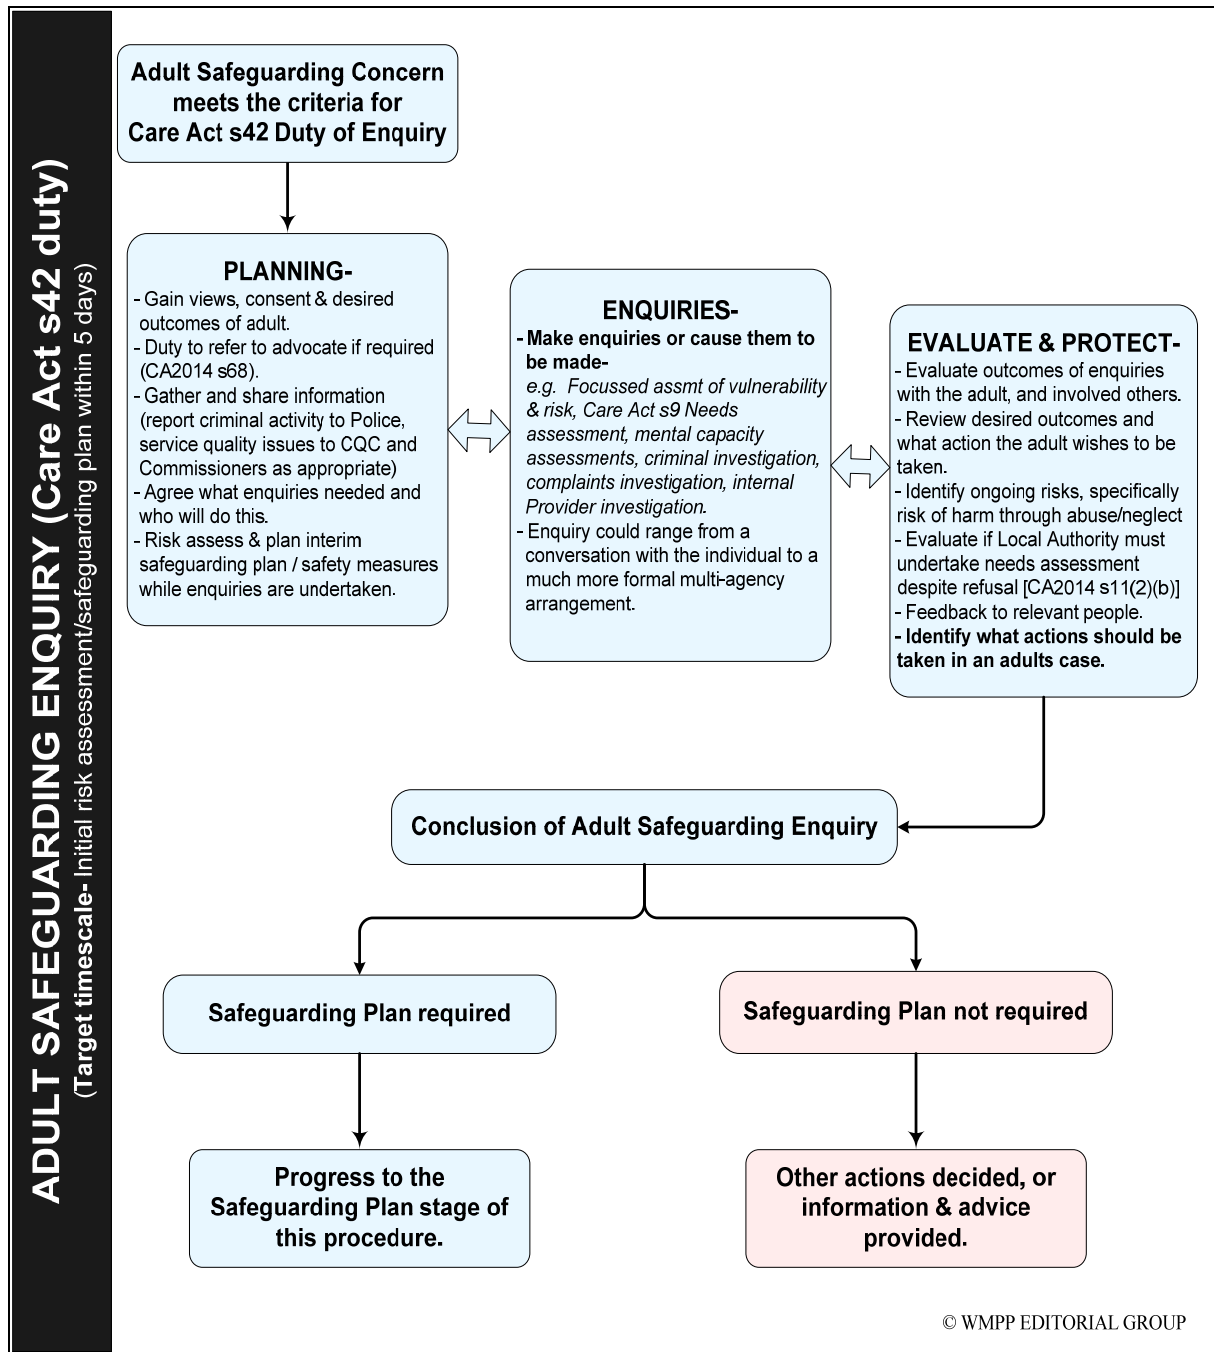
ADULT SAFEGUARDING ENQUIRY (Care Act s42 duty)
(Target timescale- Initial risk assessment/safeguarding plan within 5 days)

Adult Safeguarding Concern meets the criteria for Care Act s42 Duty of Enquiry

PLANNING-
- Gain views, consent & desired outcomes of adult.
- Duty to refer to advocate if required (CA2014 s68).
- Gather and share information (report criminal activity to Police, service quality issues to CQC and Commissioners as appropriate)
- Agree what enquiries needed and who will do this.
- Risk assess & plan interim safeguarding plan / safety measures while enquiries are undertaken.

ENQUIRIES-
- Make enquiries or cause them to be made-
e.g. Focussed assmt of vulnerability & risk, Care Act s9 Needs assessment, mental capacity assessments, criminal investigation, complaints investigation, internal Provider investigation.
- Enquiry could range from a conversation with the individual to a much more formal multi-agency arrangement.

EVALUATE & PROTECT-
- Evaluate outcomes of enquiries with the adult, and involved others.
- Review desired outcomes and what action the adult wishes to be taken.
- Identify ongoing risks, specifically risk of harm through abuse/neglect
- Evaluate if Local Authority must undertake needs assessment despite refusal [CA2014 s11(2)(b)]
- Feedback to relevant people.
- Identify what actions should be taken in an adults case.

Conclusion of Adult Safeguarding Enquiry

Safeguarding Plan required

Safeguarding Plan not required

Progress to the Safeguarding Plan stage of this procedure.

Other actions decided, or information & advice provided.

© WMPP EDITORIAL GROUP